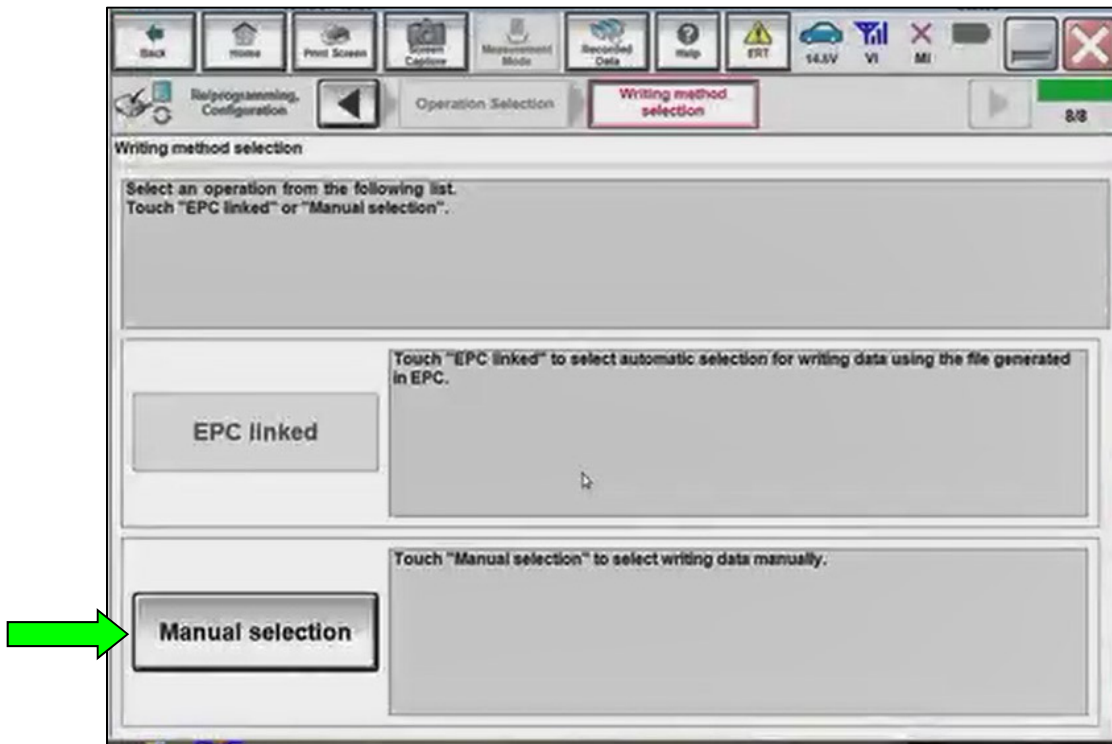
Back Home Print Screen Screen Capture Measurement Mode Recorded Data Help ERT 14.8V VI MI

Reprogramming, Configuration

Operation Selection

Writing method selection

8/8

Writing method selection

Select an operation from the following list.
Touch "EPC linked" or "Manual selection".

EPC linked

Touch "EPC linked" to select automatic selection for writing data using the file generated in EPC.

Manual selection

Touch "Manual selection" to select writing data manually.